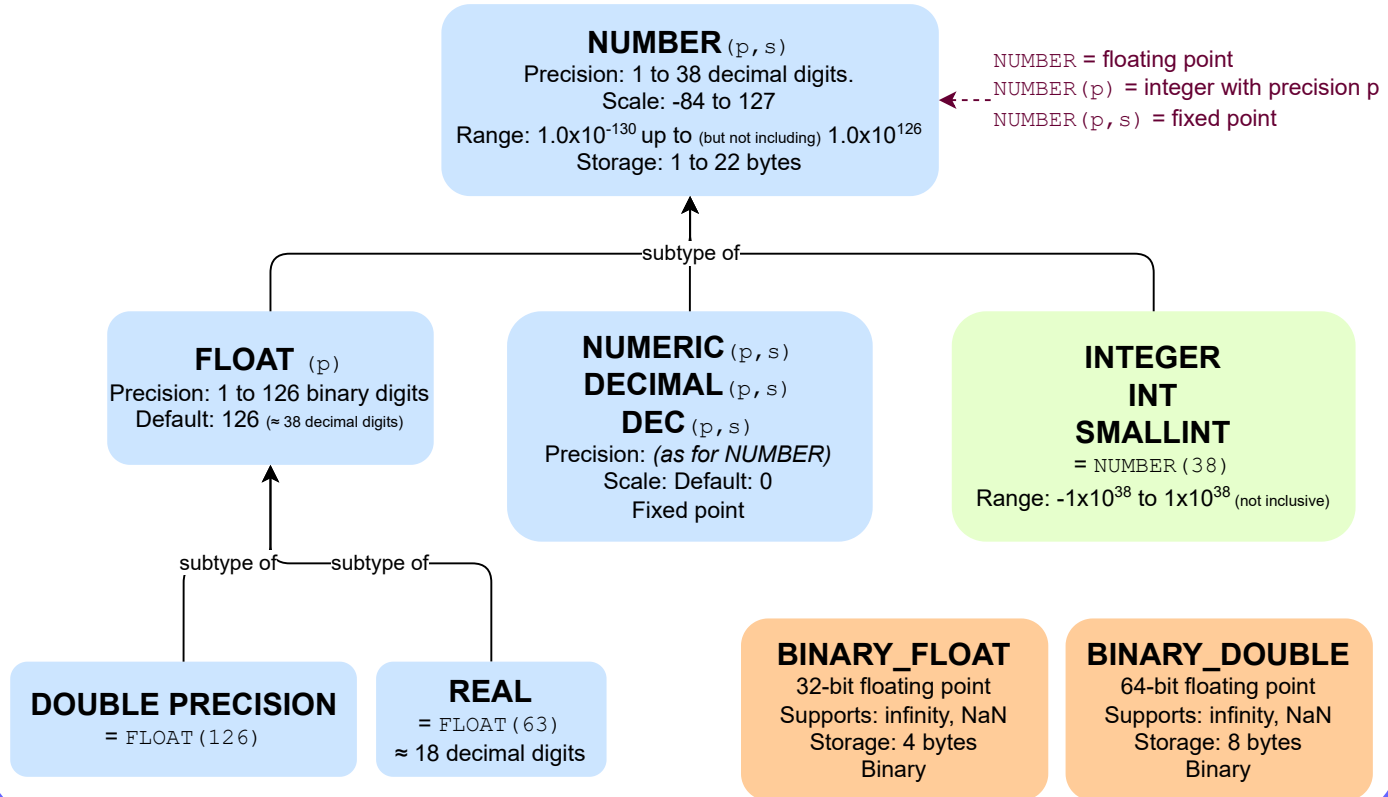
NUMBER(p,s)
Precision: 1 to 38 decimal digits.
Scale: -84 to 127
Range: $1.0\text{x}10^{-130}$ up to (but not including) $1.0\text{x}10^{126}$
Storage: 1 to 22 bytes

NUMBER = floating point
NUMBER(p) = integer with precision p
NUMBER(p,s) = fixed point

subtype of

FLOAT (p)
Precision: 1 to 126 binary digits
Default: 126 (≈ 38 decimal digits)

NUMERIC(p,s)
DECIMAL(p,s)
DEC(p,s)
Precision: (as for NUMBER)
Scale: Default: 0
Fixed point

INTEGER
INT
SMALLINT
= NUMBER(38)
Range: $-1\text{x}10^{38}$ to $1\text{x}10^{38}$ (not inclusive)

subtype of
subtype of

DOUBLE PRECISION
= FLOAT(126)

REAL
= FLOAT(63)
≈ 18 decimal digits

BINARY_FLOAT
32-bit floating point
Supports: infinity, NaN
Storage: 4 bytes
Binary

BINARY_DOUBLE
64-bit floating point
Supports: infinity, NaN
Storage: 8 bytes
Binary